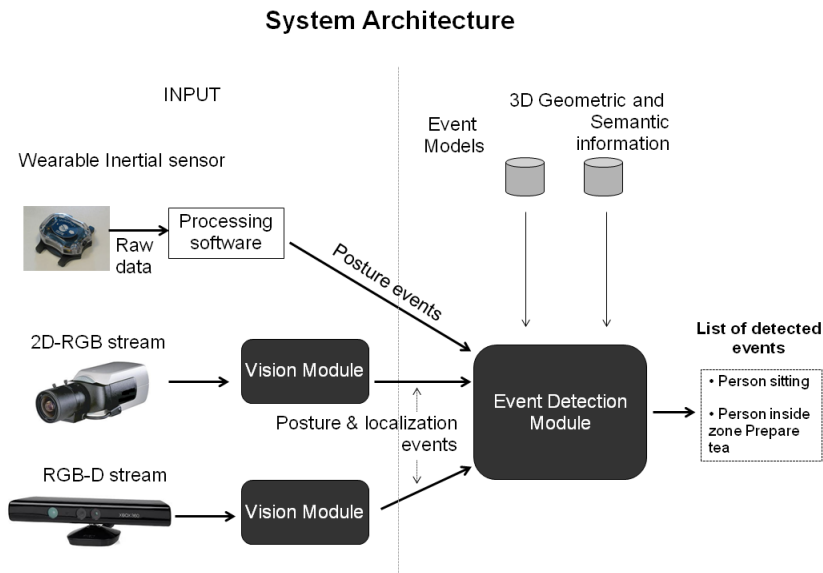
System Architecture

INPUT

Wearable Inertial sensor

Raw data

Processing software

Posture events

Event Models

3D Geometric and Semantic information

2D-RGB stream

Vision Module

Posture & localization events

Event Detection Module

List of detected events

• Person sitting

• Person inside zone Prepare tea

RGB-D stream

Vision Module

XBOX 360